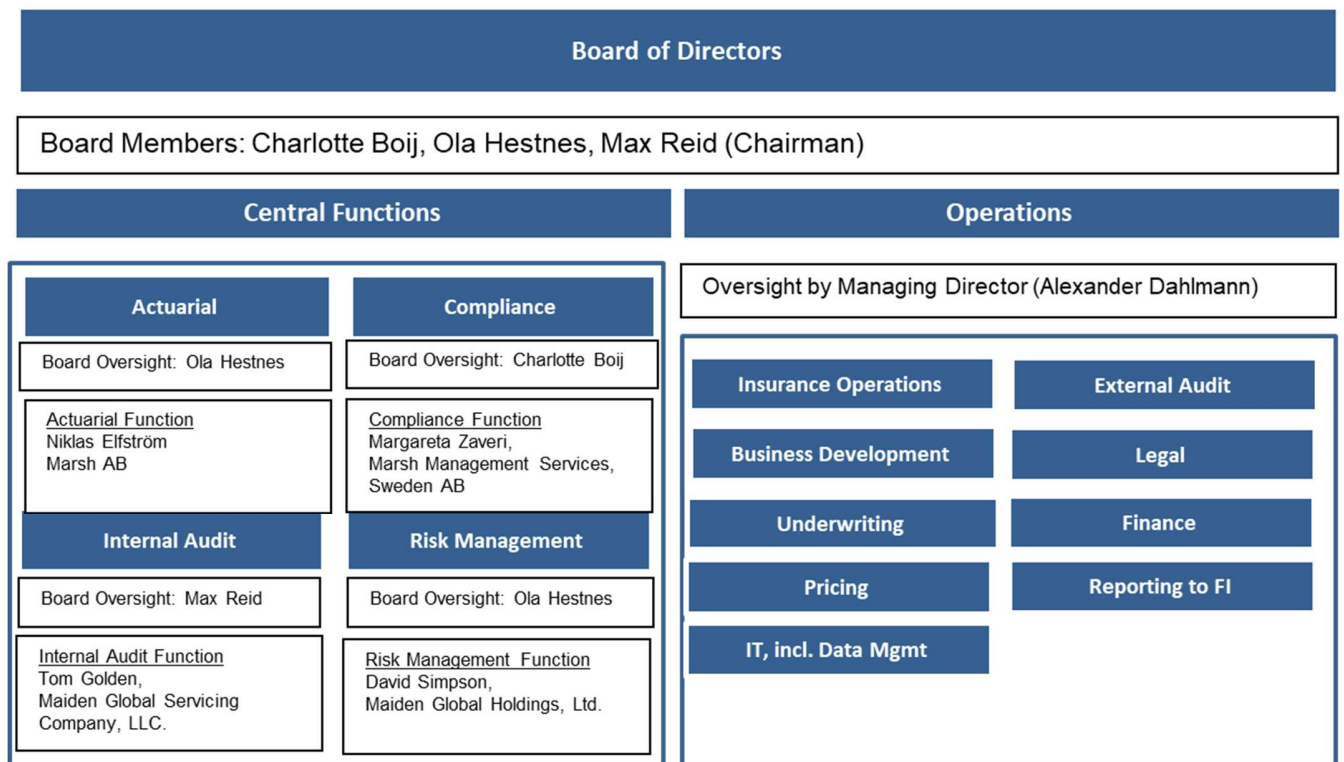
Board of Directors

Board Members: Charlotte Boij, Ola Hestnes, Max Reid (Chairman)

Central Functions

Actuarial

Board Oversight: Ola Hestnes

Actuarial Function
Niklas Elfström
Marsh AB

Compliance

Board Oversight: Charlotte Boij

Compliance Function
Margareta Zaveri,
Marsh Management Services, Sweden AB

Internal Audit

Board Oversight: Max Reid

Internal Audit Function
Tom Golden,
Maiden Global Servicing Company, LLC.

Risk Management

Board Oversight: Ola Hestnes

Risk Management Function
David Simpson,
Maiden Global Holdings, Ltd.

Operations

Oversight by Managing Director (Alexander Dahlmann)

Insurance Operations

External Audit

Business Development

Legal

Underwriting

Finance

Pricing

Reporting to FI

IT, incl. Data Mgmt